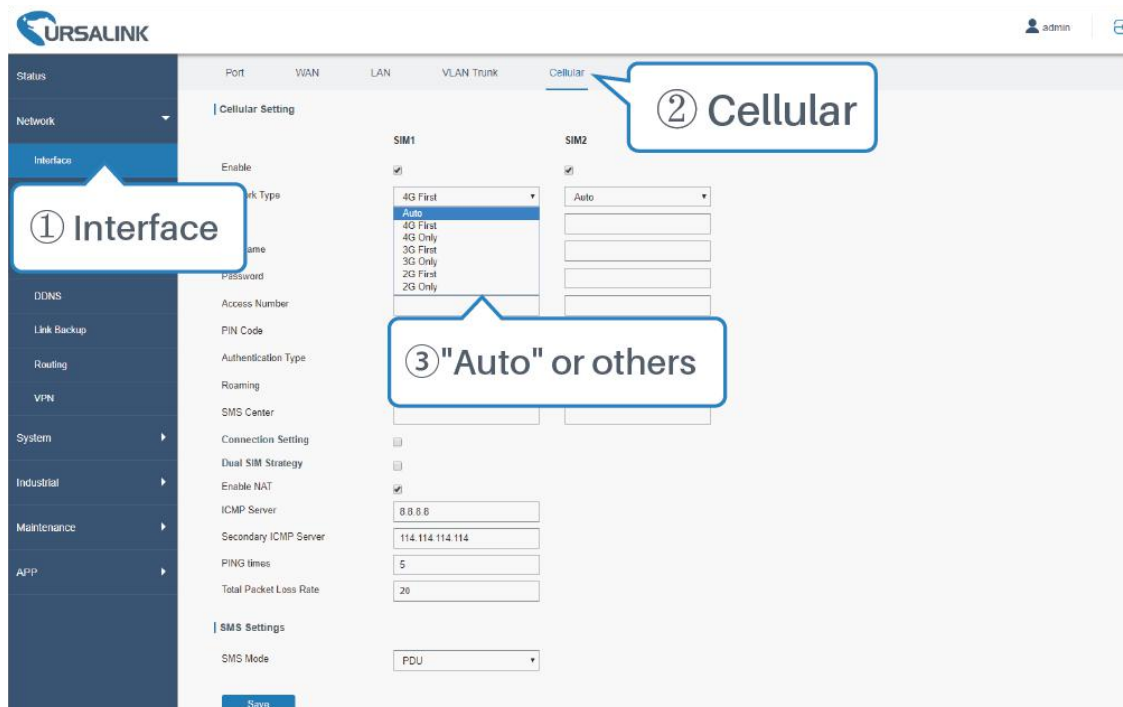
URSALINK

admin

Status

Network

Interface

DDNS

Link Backup

Routing

VPN

System

Industrial

Maintenance

APP

Port WAN LAN VLAN Trunk Cellular

② Cellular

Cellular Setting

| | SIM1 | SIM2 |
|---|---|---|
| Enable | ✔ | ✔ |
| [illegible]rk Type | 4G First | Auto |
| | Auto | |
| | 4G First | |
| | 4G Only | |
| | 3G First | |
| | 3G Only | |
| | 2G First | |
| | 2G Only | |
| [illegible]ame | | |
| Password | | |
| Access Number | | |
| PIN Code | | |
| Authentication Type | | |
| Roaming | | |
| SMS Center | | |
| Connection Setting | ☐ | |
| Dual SIM Strategy | ☐ | |
| Enable NAT | ✔ | |
| ICMP Server | 8.8.8.8 | |
| Secondary ICMP Server | 114.114.114.114 | |
| PING times | 5 | |
| Total Packet Loss Rate | 20 | |

① Interface

③"Auto" or others

SMS Settings

SMS Mode PDU

Save